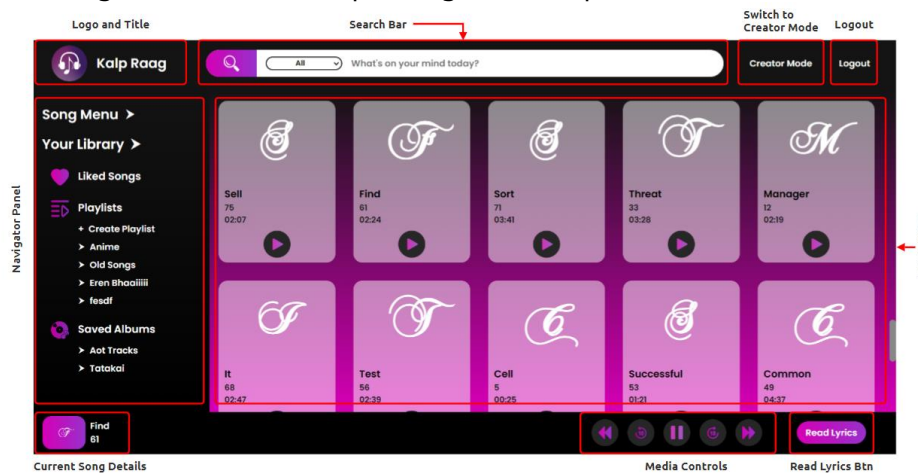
Logo and Title

Search Bar

Switch to Creator Mode

Logout

Kalp Raag

All

What's on your mind today?

Creator Mode

Logout

Navigator Panel

Song Menu ➤

Your Library ➤

Liked Songs

Playlists

+ Create Playlist

➤ Anime

➤ Old Songs

➤ Eren Bhaaiiiii

➤ fesdf

Saved Albums

➤ Aot Tracks

➤ Tatakai

S
Sell
75
02:07

F
Find
61
02:24

S
Sort
71
03:41

T
Threat
33
03:28

M
Manager
12
02:19

I
It
68
02:47

T
Test
56
02:39

C
Cell
5
00:25

S
Successful
53
01:21

C
Common
49
04:37

Find
61

Read Lyrics

Current Song Details

Media Controls

Read Lyrics Btn